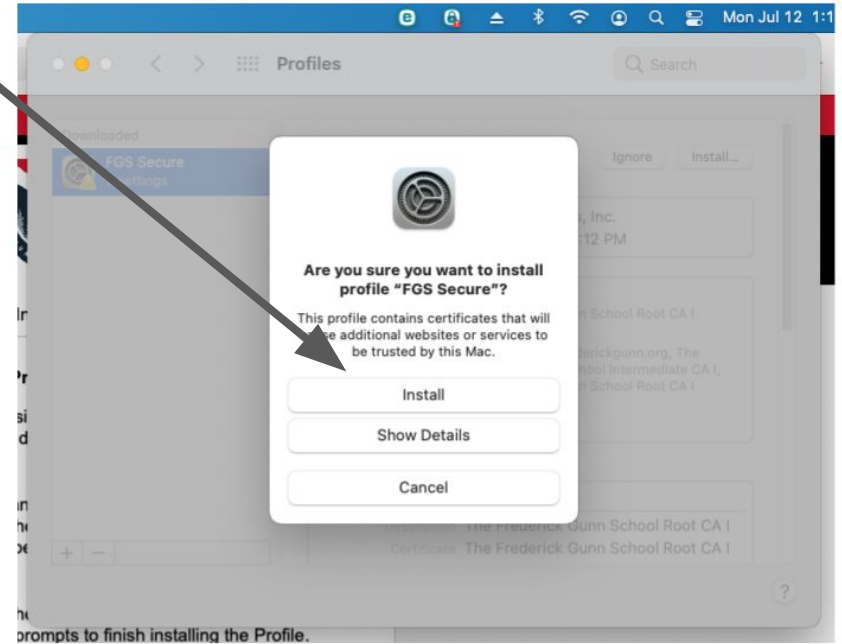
Mon Jul 12 1:1

Profiles

Search

Downloaded

FGS Secure

Settings

Ignore

Install...

, Inc.

12 PM

Are you sure you want to install profile "FGS Secure"?

This profile contains certificates that will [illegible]se additional websites or services to be trusted by this Mac.

n School Root CA I

ederickgunn.org, The

hool Intermediate CA I,

n School Root CA I

Install

Show Details

Cancel

Description The Frederick Gunn School Root CA I

Certificate The Frederick Gunn School Root CA I

+ −

?

prompts to finish installing the Profile.